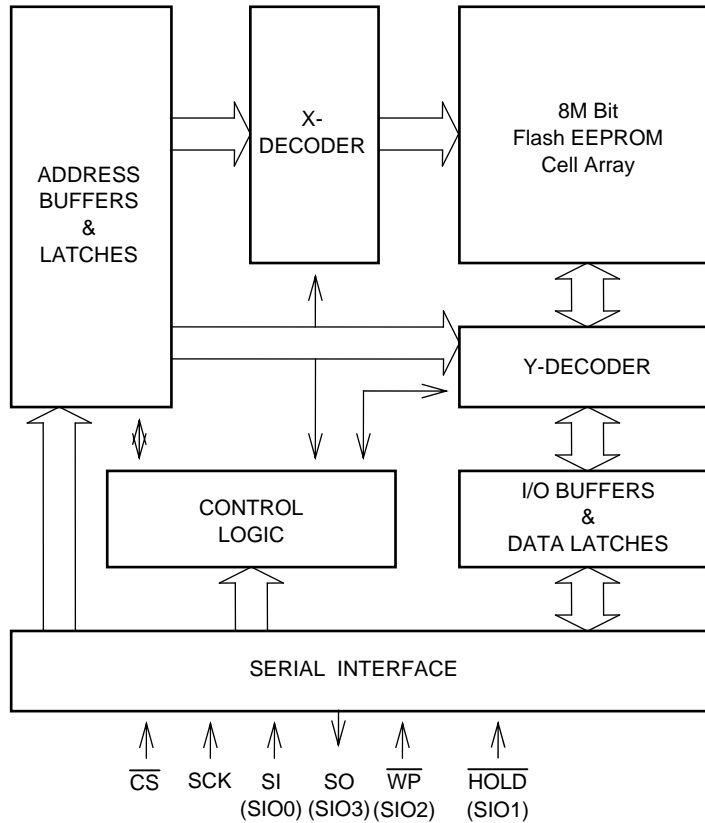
ADDRESS BUFFERS & LATCHES

X-DECODER

8M Bit Flash EEPROM Cell Array

Y-DECODER

CONTROL LOGIC

I/O BUFFERS & DATA LATCHES

SERIAL INTERFACE

$\overline{CS}$ SCK SI (SIO0) SO (SIO3) $\overline{WP}$ (SIO2) $\overline{HOLD}$ (SIO1)